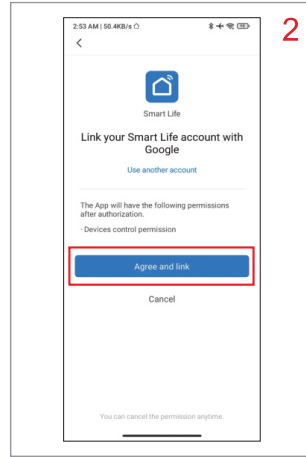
2

2:53 AM | 50.4KB/s

<

Smart Life

Link your Smart Life account with Google

Use another account

The App will have the following permissions after authorization.

· Devices control permission

Agree and link

Cancel

You can cancel the permission anytime.